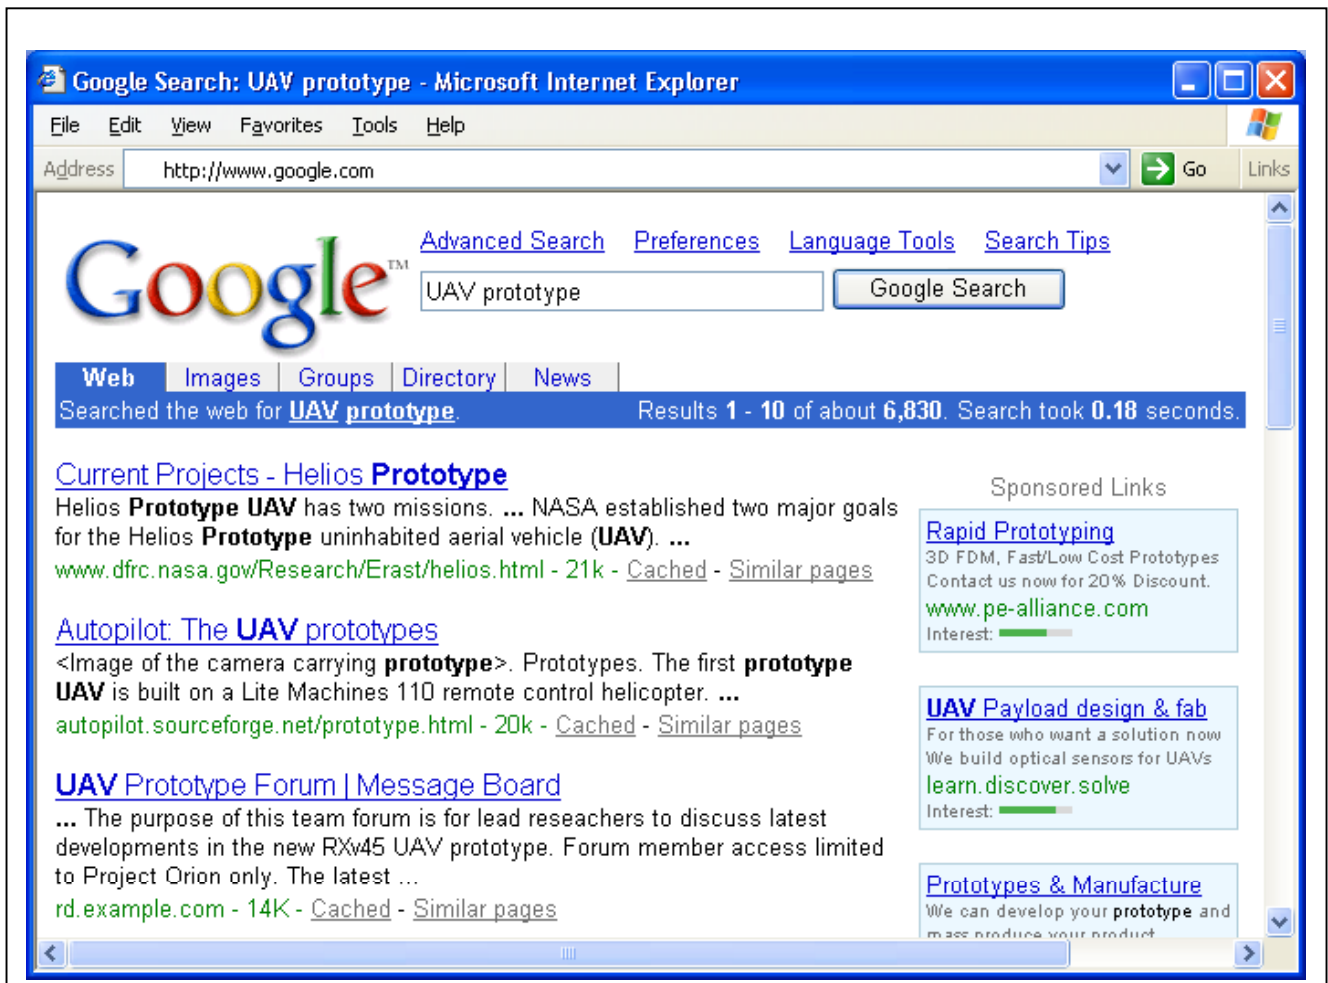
Google Search: UAV prototype - Microsoft Internet Explorer

File Edit View Favorites Tools Help

Address http://www.google.com Go Links

Google™

Advanced Search Preferences Language Tools Search Tips

UAV prototype

Google Search

Web Images Groups Directory News

Searched the web for UAV prototype. Results 1 - 10 of about 6,830. Search took 0.18 seconds.

Current Projects - Helios Prototype
Helios Prototype UAV has two missions. ... NASA established two major goals for the Helios Prototype uninhabited aerial vehicle (UAV). ...
www.dfrc.nasa.gov/Research/Erast/helios.html - 21k - Cached - Similar pages

Autopilot: The UAV prototypes
<Image of the camera carrying prototype>. Prototypes. The first prototype UAV is built on a Lite Machines 110 remote control helicopter. ...
autopilot.sourceforge.net/prototype.html - 20k - Cached - Similar pages

UAV Prototype Forum | Message Board
... The purpose of this team forum is for lead reseachers to discuss latest developments in the new RXv45 UAV prototype. Forum member access limited to Project Orion only. The latest ...
rd.example.com - 14K - Cached - Similar pages

Sponsored Links

Rapid Prototyping
3D FDM, Fast/Low Cost Prototypes
Contact us now for 20% Discount.
www.pe-alliance.com
Interest:

UAV Payload design & fab
For those who want a solution now
We build optical sensors for UAVs
learn.discover.solve
Interest:

Prototypes & Manufacture
We can develop your prototype and
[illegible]